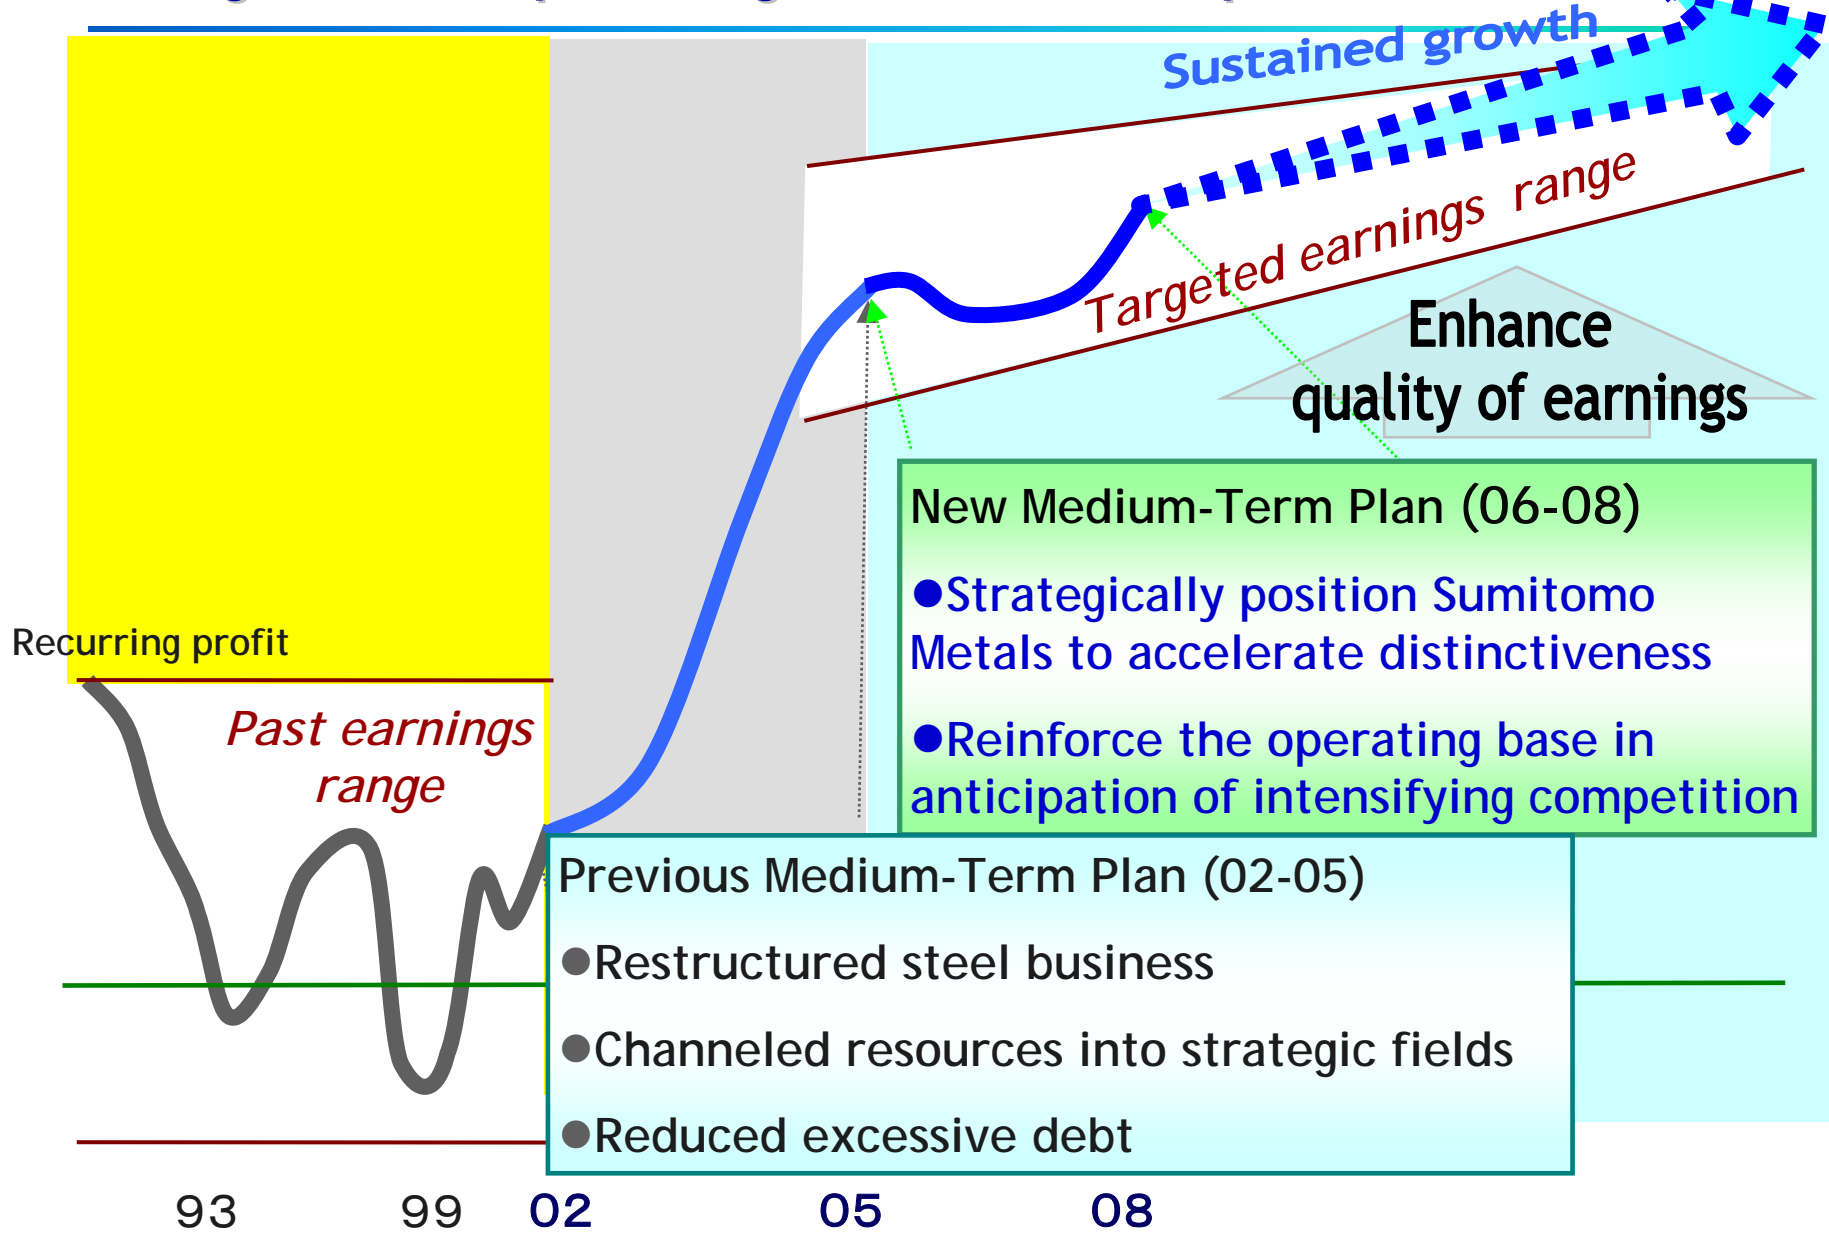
Sustained growth

Targeted earnings range

Enhance quality of earnings

New Medium-Term Plan (06-08)

●Strategically position Sumitomo Metals to accelerate distinctiveness

●Reinforce the operating base in anticipation of intensifying competition

Recurring profit

Past earnings range

Previous Medium-Term Plan (02-05)

●Restructured steel business

●Channeled resources into strategic fields

●Reduced excessive debt

93 99 02 05 08